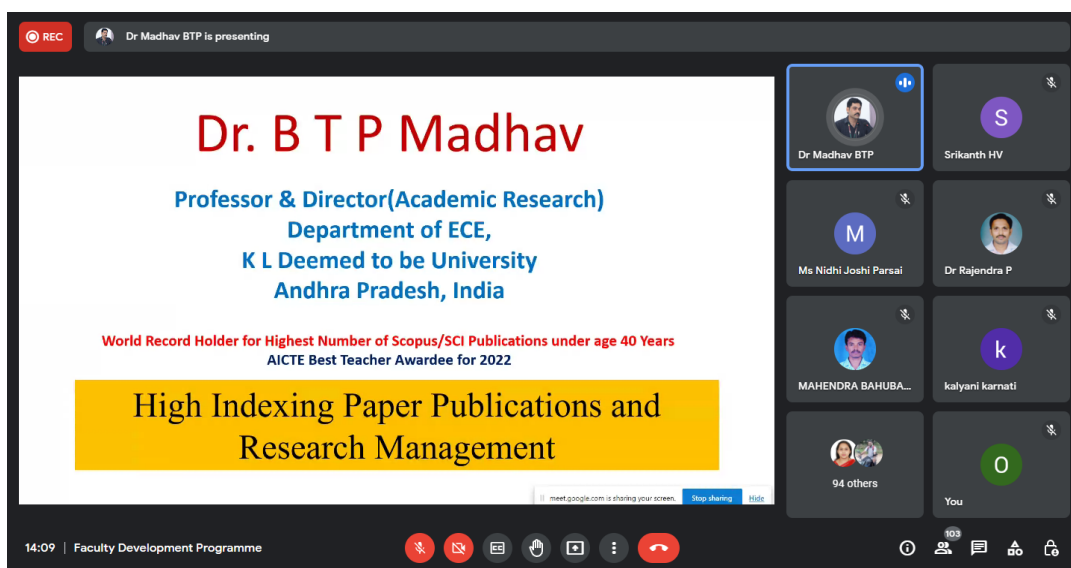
REC

Dr Madhav BTP is presenting

Dr. B T P Madhav

Professor & Director(Academic Research)
Department of ECE,
K L Deemed to be University
Andhra Pradesh, India

World Record Holder for Highest Number of Scopus/SCI Publications under age 40 Years
AICTE Best Teacher Awardee for 2022

High Indexing Paper Publications and Research Management

meet.google.com is sharing your screen. Stop sharing Hide

Dr Madhav BTP

S
Srikanth HV

M
Ms Nidhi Joshi Parsai

Dr Rajendra P

MAHENDRA BAHUBA...

k
kalyani karnati

94 others

O
You

14:09 | Faculty Development Programme

103